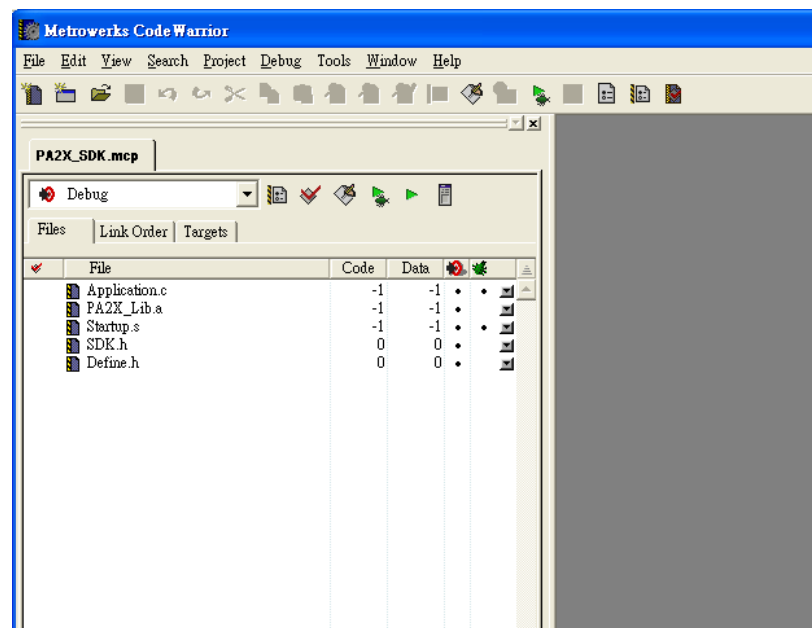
Metrowerks CodeWarrior

File Edit View Search Project Debug Tools Window Help

PA2X_SDK.mcp

Debug

Files | Link Order | Targets

| | File | Code | Data | | |
|---|---|---|---|---|---|
| | Application.c | -1 | -1 | • | • |
| | PA2X_Lib.a | -1 | -1 | • | |
| | Startup.s | -1 | -1 | • | • |
| | SDK.h | 0 | 0 | • | |
| | Define.h | 0 | 0 | • | |